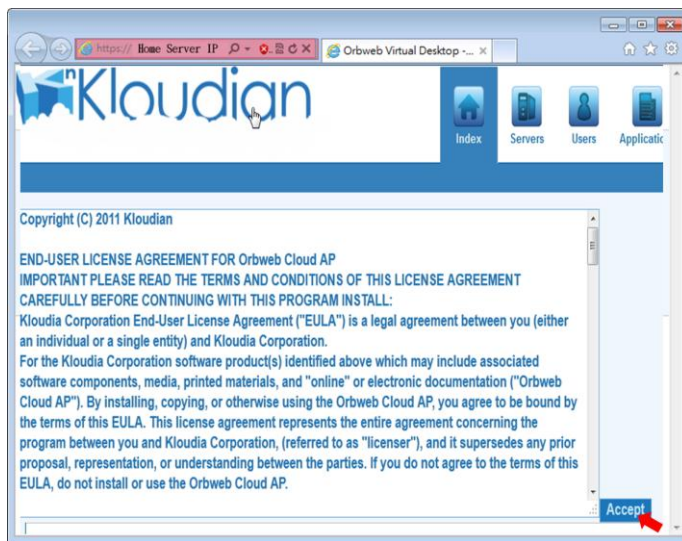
https:// Home Server IP
Orbweb Virtual Desktop -...

Kloudian

Index Servers Users Applicatio

Copyright (C) 2011 Kloudian

END-USER LICENSE AGREEMENT FOR Orbweb Cloud AP
IMPORTANT PLEASE READ THE TERMS AND CONDITIONS OF THIS LICENSE AGREEMENT CAREFULLY BEFORE CONTINUING WITH THIS PROGRAM INSTALL:
Kloudia Corporation End-User License Agreement ("EULA") is a legal agreement between you (either an individual or a single entity) and Kloudia Corporation.
For the Kloudia Corporation software product(s) identified above which may include associated software components, media, printed materials, and "online" or electronic documentation ("Orbweb Cloud AP"). By installing, copying, or otherwise using the Orbweb Cloud AP, you agree to be bound by the terms of this EULA. This license agreement represents the entire agreement concerning the program between you and Kloudia Corporation, (referred to as "licenser"), and it supersedes any prior proposal, representation, or understanding between the parties. If you do not agree to the terms of this EULA, do not install or use the Orbweb Cloud AP.

Accept